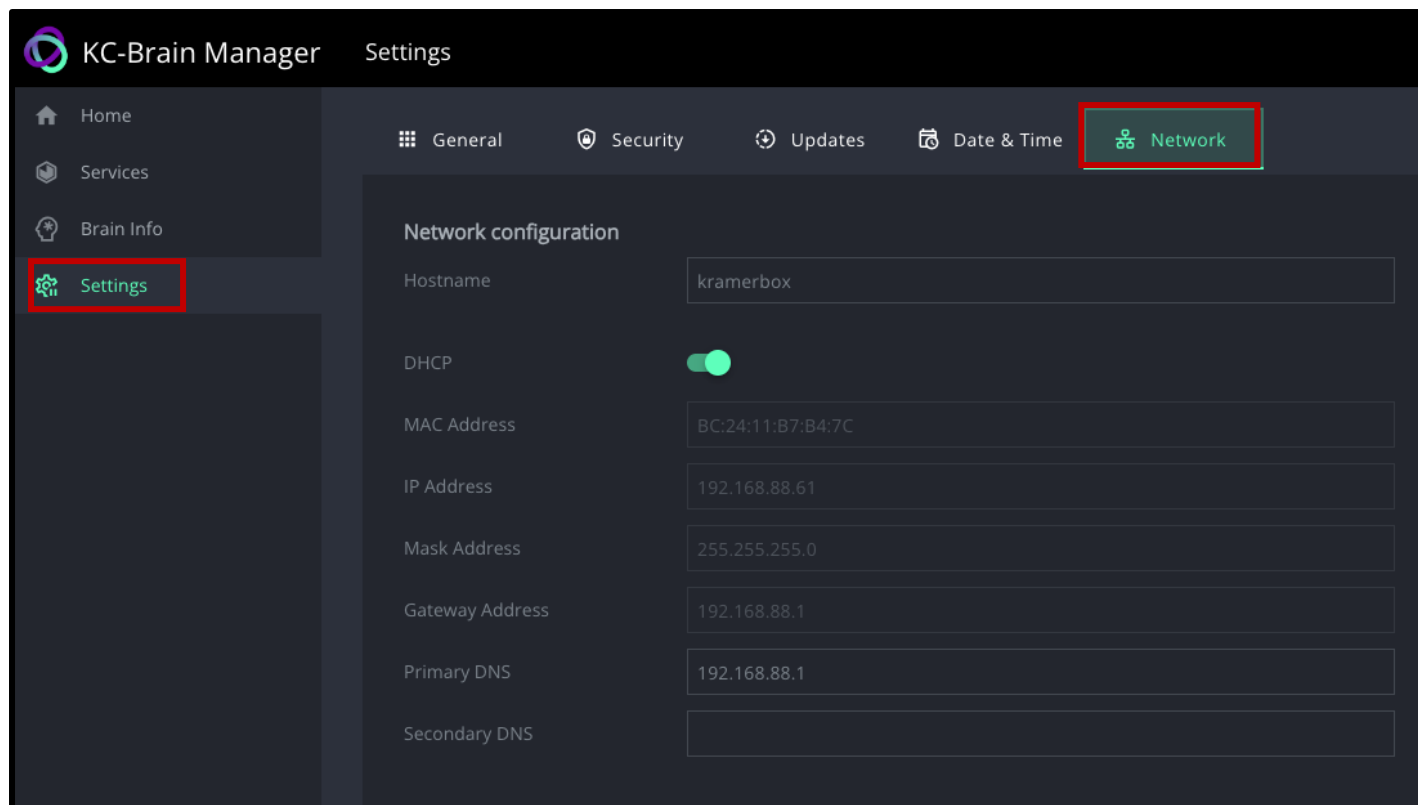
KC-Brain Manager

Settings

Home

Services

Brain Info

Settings

General

Security

Updates

Date & Time

Network

Network configuration

Hostname

kramerbox

DHCP

MAC Address

BC:24:11:B7:B4:7C

IP Address

192.168.88.61

Mask Address

255.255.255.0

Gateway Address

192.168.88.1

Primary DNS

192.168.88.1

Secondary DNS